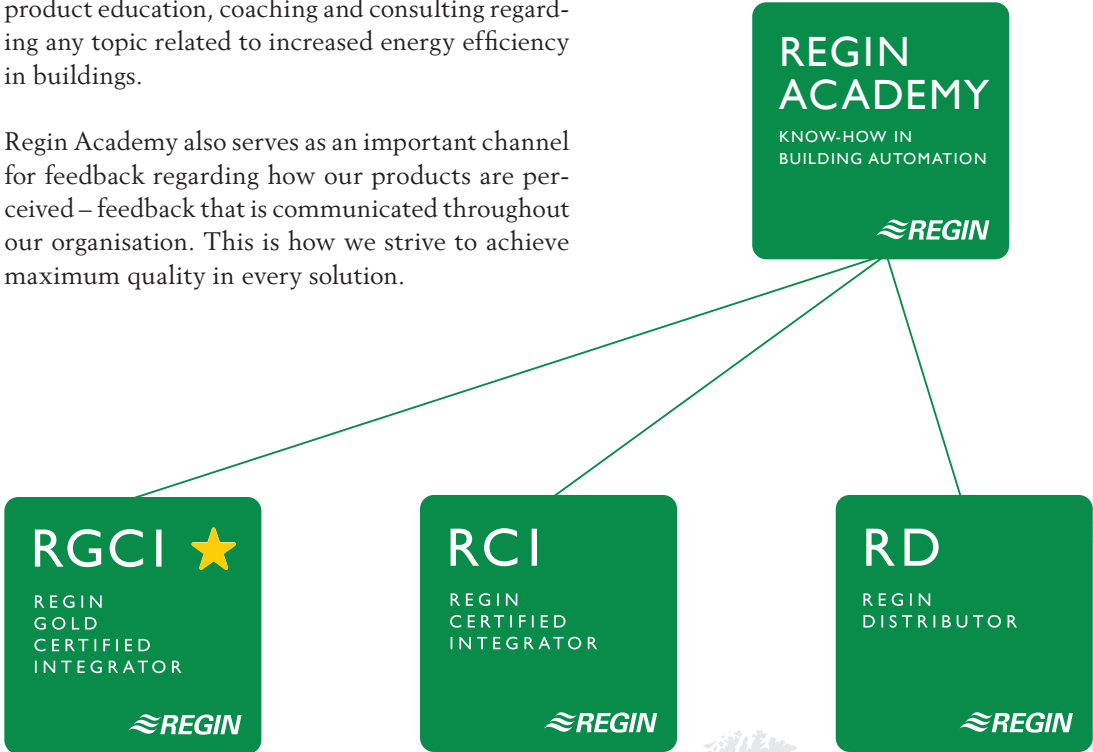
product education, coaching and consulting regarding any topic related to increased energy efficiency in buildings.

Regin Academy also serves as an important channel for feedback regarding how our products are perceived – feedback that is communicated throughout our organisation. This is how we strive to achieve maximum quality in every solution.

REGIN ACADEMY
KNOW-HOW IN BUILDING AUTOMATION
REGIN

RGCI
REGIN GOLD CERTIFIED INTEGRATOR
REGIN

RCI
REGIN CERTIFIED INTEGRATOR
REGIN

RD
REGIN DISTRIBUTOR
REGIN